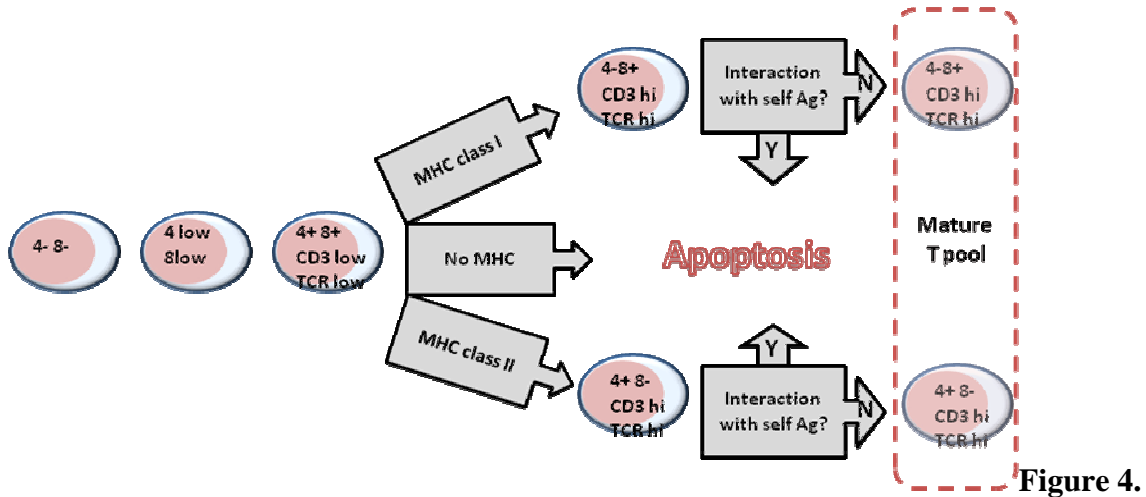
4- 8-

4 low
8low

4+ 8+
CD3 low
TCR low

MHC class I

No MHC

MHC class II

4-8+
CD3 hi
TCR hi

Interaction with self Ag?

N

Y

Apoptosis

4+ 8-
CD3 hi
TCR hi

Y

Interaction with self Ag?

N

4-8+
CD3 hi
TCR hi

Mature
T pool

4+ 8-
CD3 hi
TCR hi

Figure 4.